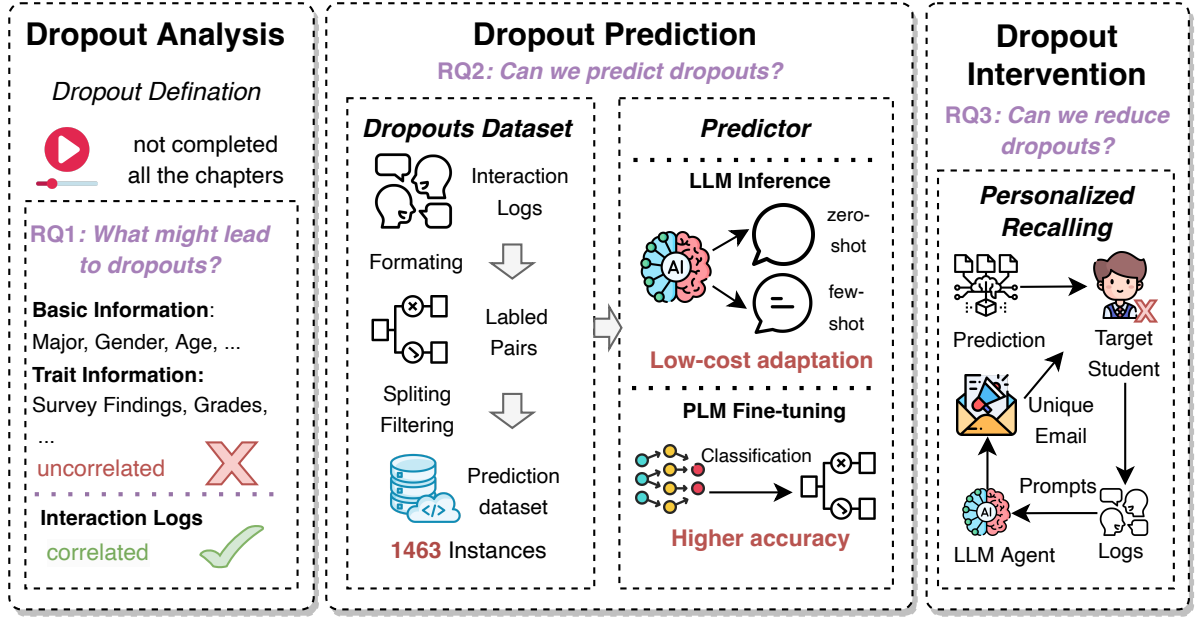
Dropout Analysis

Dropout Defination

not completed all the chapters

RQ1: What might lead to dropouts?

Basic Information: Major, Gender, Age, ...

Trait Information: Survey Findings, Grades, ...

uncorrelated

Interaction Logs

correlated

Dropout Prediction

RQ2: Can we predict dropouts?

Dropouts Dataset

Interaction Logs

Formating

Labled Pairs

Spliting Filtering

Prediction dataset

1463 Instances

Predictor

LLM Inference

AI

zero-shot

few-shot

Low-cost adaptation

PLM Fine-tuning

Classification

Higher accuracy

Dropout Intervention

RQ3: Can we reduce dropouts?

Personalized Recalling

Prediction

Target Student

Unique Email

Prompts

AI

LLM Agent

Logs